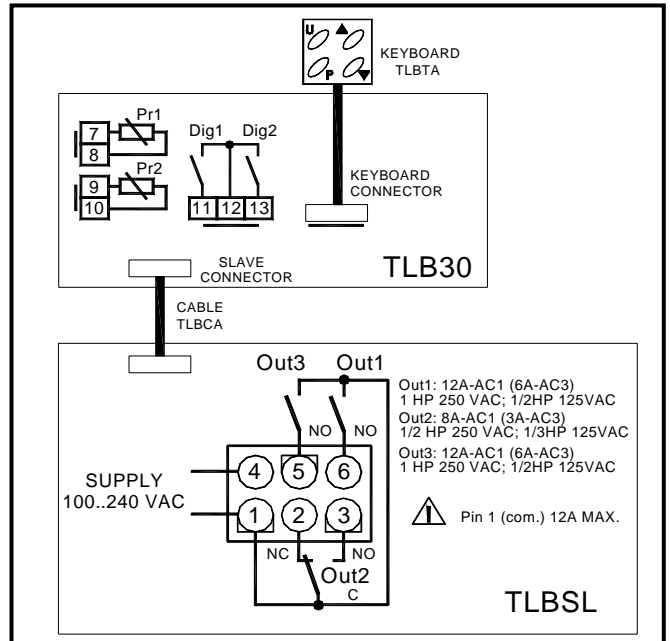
U
P

KEYBOARD
TLBTA

Pr1
7
8
Pr2
9
10

Dig1 Dig2
11 12 13

KEYBOARD
CONNECTOR

SLAVE
CONNECTOR

TLB30

CABLE
TLBCA

Out3 Out1

Out1: 12A-AC1 (6A-AC3)
1 HP 250 VAC; 1/2HP 125VAC
Out2: 8A-AC1 (3A-AC3)
1/2 HP 250 VAC; 1/3HP 125VAC
Out3: 12A-AC1 (6A-AC3)
1 HP 250 VAC; 1/2HP 125VAC

NO NO

SUPPLY
100..240 VAC

4 5 6
1 2 3

Pin 1 (com.) 12A MAX.

NC NO
Out2
C

TLBSL